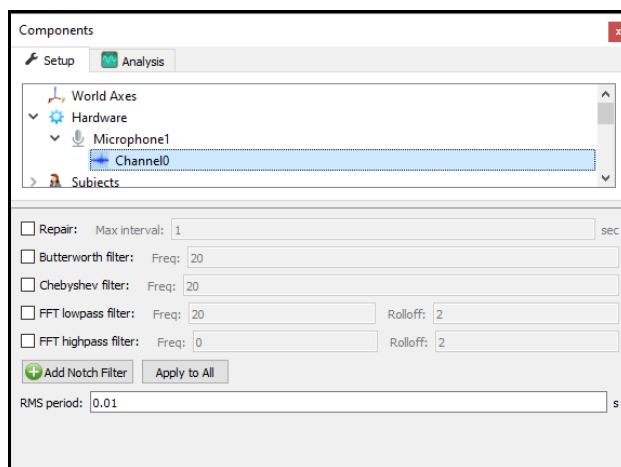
Components

Setup
Analysis

World Axes
Hardware
Microphone1
Channel0
Subjects

Repair: Max interval: 1 sec
Butterworth filter: Freq: 20
Chebyshev filter: Freq: 20
FFT lowpass filter: Freq: 20 Rolloff: 2
FFT highpass filter: Freq: 0 Rolloff: 2

Add Notch Filter
Apply to All

RMS period: 0.01 s